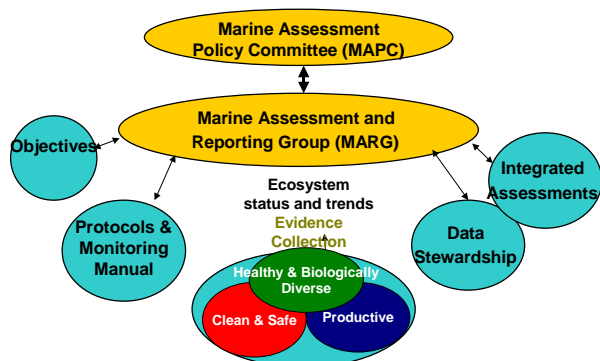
Marine Assessment Policy Committee (MAPC)

Marine Assessment and Reporting Group (MARG)

Objectives

Integrated Assessments

Protocols & Monitoring Manual

Ecosystem status and trends

Evidence Collection

Data Stewardship

Healthy & Biologically Diverse

Clean & Safe

Productive